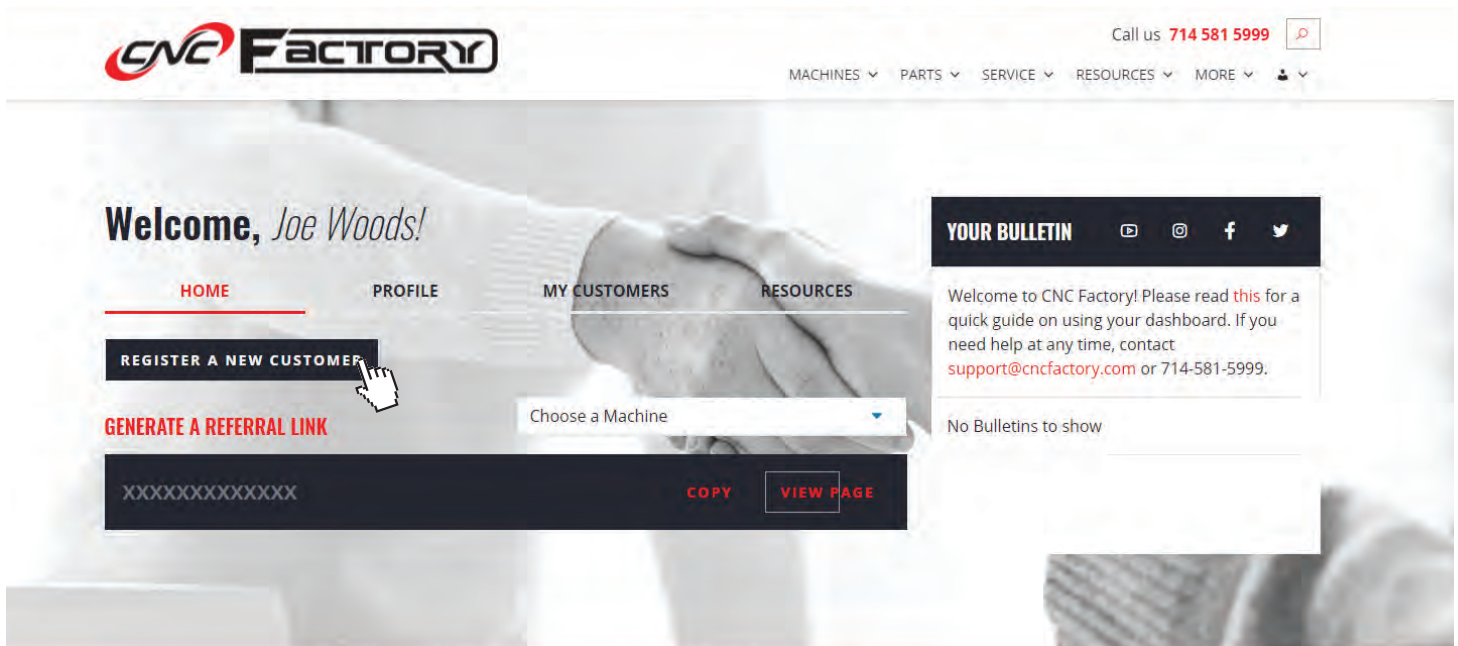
CNC FACTORY

Call us 714 581 5999

MACHINES PARTS SERVICE RESOURCES MORE

Welcome, Joe Woods!

HOME PROFILE MY CUSTOMERS RESOURCES

REGISTER A NEW CUSTOMER

GENERATE A REFERRAL LINK

Choose a Machine

XXXXXXXXXXXXX

COPY

VIEW PAGE

YOUR BULLETIN

Welcome to CNC Factory! Please read this for a quick guide on using your dashboard. If you need help at any time, contact support@cncfactory.com or 714-581-5999.

No Bulletins to show